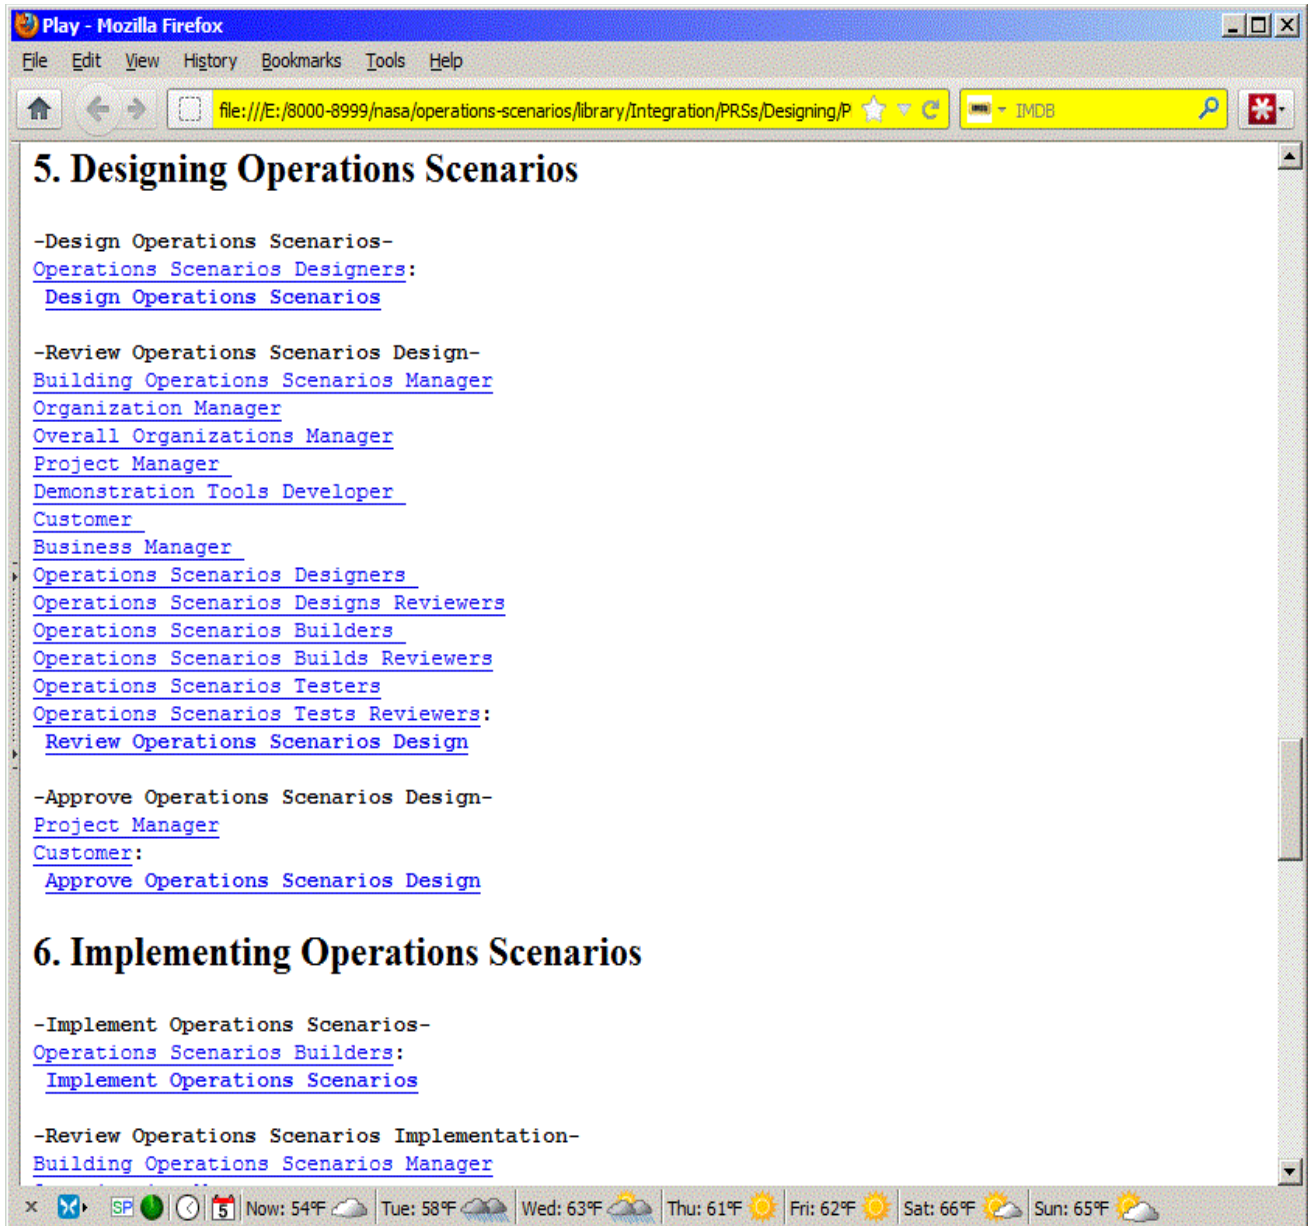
Play - Mozilla Firefox

File Edit View History Bookmarks Tools Help

file:///E:/8000-8999/nasa/operations-scenarios/library/Integration/PRSs/Designing/P

IMDB

5. Designing Operations Scenarios

-Design Operations Scenarios-
Operations Scenarios Designers:
Design Operations Scenarios

-Review Operations Scenarios Design-
Building Operations Scenarios Manager
Organization Manager
Overall Organizations Manager
Project Manager
Demonstration Tools Developer
Customer
Business Manager
Operations Scenarios Designers
Operations Scenarios Designs Reviewers
Operations Scenarios Builders
Operations Scenarios Builds Reviewers
Operations Scenarios Testers
Operations Scenarios Tests Reviewers:
Review Operations Scenarios Design

-Approve Operations Scenarios Design-
Project Manager
Customer:
Approve Operations Scenarios Design

6. Implementing Operations Scenarios

-Implement Operations Scenarios-
Operations Scenarios Builders:
Implement Operations Scenarios

-Review Operations Scenarios Implementation-
Building Operations Scenarios Manager
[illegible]

SP 5 Now: 54°F Tue: 58°F Wed: 63°F Thu: 61°F Fri: 62°F Sat: 66°F Sun: 65°F